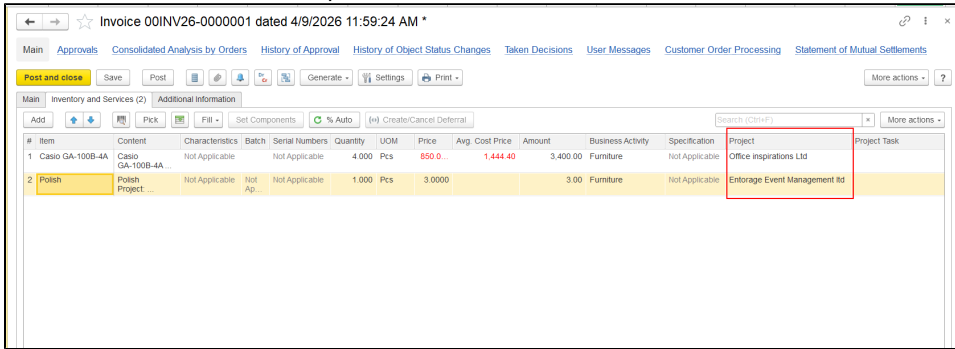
Invoice 00INV26-0000001 dated 4/9/2026 11:59:24 AM *

Main Approvals Consolidated Analysis by Orders History of Approval History of Object Status Changes Taken Decisions User Messages Customer Order Processing Statement of Mutual Settlements

Post and close Save Post Generate Settings Print More actions ?

Main Inventory and Services (2) Additional Information

Add Pick Fill Set Components % Auto Create/Cancel Deferral Search (Ctrl+F) × More actions

| # | Item | Content | Characteristics | Batch | Serial Numbers | Quantity | UOM | Price | Avg. Cost Price | Amount | Business Activity | Specification | Project | Project Task |
|---|---|---|---|---|---|---|---|---|---|---|---|---|---|---|
| 1 | Casio GA-100B-4A | Casio GA-100B-4A ... | Not Applicable | | Not Applicable | 4.000 | Pcs | 850.0... | 1,444.40 | 3,400.00 | Furniture | Not Applicable | Office inspirations Ltd | |
| 2 | Polish | Polish Project: ... | Not Applicable | Not Ap... | Not Applicable | 1.000 | Pcs | 3.0000 | | 3.00 | Furniture | Not Applicable | Entorage Event Management ltd | |